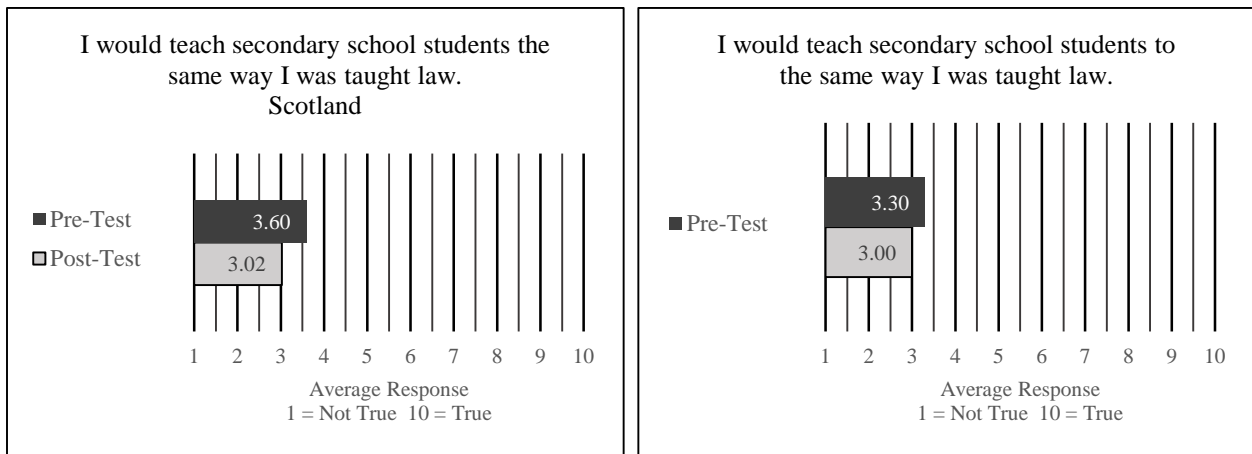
I would teach secondary school students the same way I was taught law.
Scotland

Pre-Test
Post-Test

3.60
3.02

1 2 3 4 5 6 7 8 9 10

Average Response
1 = Not True 10 = True

I would teach secondary school students to the same way I was taught law.

Pre-Test

3.30
3.00

1 2 3 4 5 6 7 8 9 10

Average Response
1 = Not True 10 = True